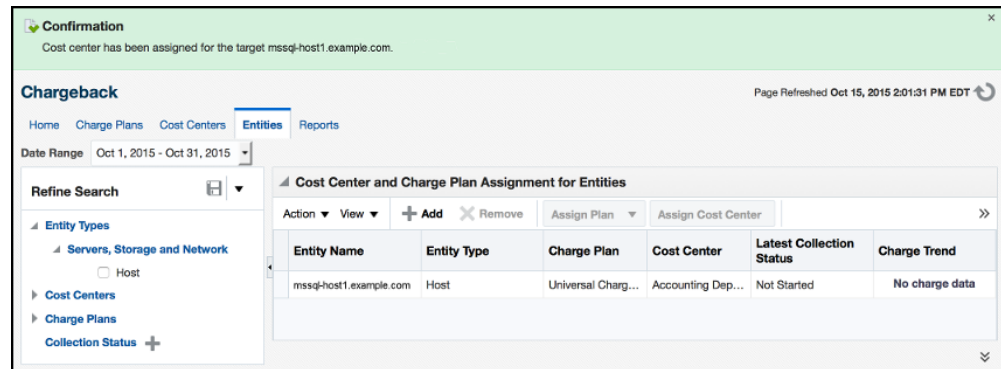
Confirmation

Cost center has been assigned for the target mssql-host1.example.com.

×

Chargeback

Page Refreshed Oct 15, 2015 2:01:31 PM EDT

Home Charge Plans Cost Centers Entities Reports

Date Range Oct 1, 2015 - Oct 31, 2015

Refine Search

Entity Types

Servers, Storage and Network

Host

Cost Centers

Charge Plans

Collection Status

Cost Center and Charge Plan Assignment for Entities

Action ▼ View ▼ Add Remove Assign Plan ▼ Assign Cost Center »

| Entity Name | Entity Type | Charge Plan | Cost Center | Latest Collection Status | Charge Trend |
|---|---|---|---|---|---|
| mssql-host1.example.com | Host | Universal Charg... | Accounting Dep... | Not Started | No charge data |